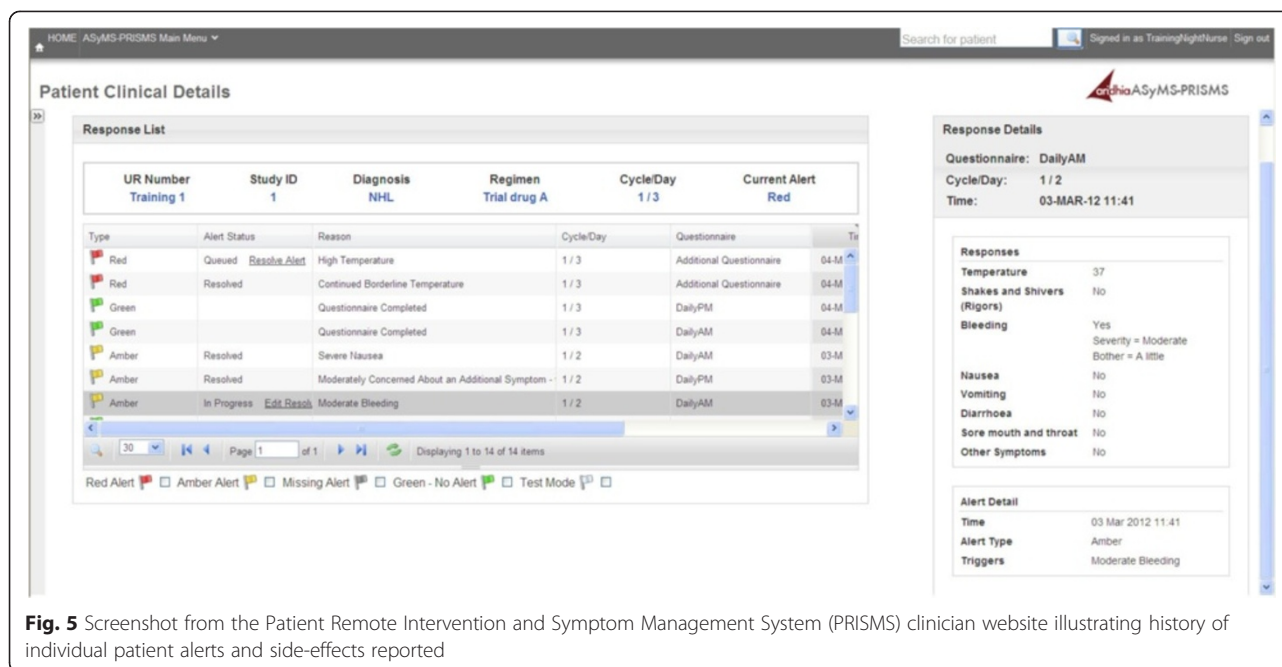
HOME ASyMS-PRISMS Main Menu

Search for patient

Signed in as TrainingNightNurse Sign out

Patient Clinical Details

andhiaASyMS-PRISMS

Response List

| UR Number | Study ID | Diagnosis | Regimen | Cycle/Day | Current Alert |
|---|---|---|---|---|---|
| Training 1 | 1 | NHL | Trial drug A | 1 / 3 | Red |

| Type | Alert Status | Reason | Cycle/Day | Questionnaire | Ti |
|---|---|---|---|---|---|
| Red | Queued Resolve Alert | High Temperature | 1 / 3 | Additional Questionnaire | 04-M |
| Red | Resolved | Continued Borderline Temperature | 1 / 3 | Additional Questionnaire | 04-M |
| Green | | Questionnaire Completed | 1 / 3 | DailyPM | 04-M |
| Green | | Questionnaire Completed | 1 / 3 | DailyAM | 04-M |
| Amber | Resolved | Severe Nausea | 1 / 2 | DailyAM | 03-M |
| Amber | Resolved | Moderately Concerned About an Additional Symptom - | 1 / 2 | DailyPM | 03-M |
| Amber | In Progress Edit Resol | Moderate Bleeding | 1 / 2 | DailyAM | 03-M |

30 Page 1 of 1 Displaying 1 to 14 of 14 items

Red Alert ☐ Amber Alert ☐ Missing Alert ☐ Green - No Alert ☐ Test Mode ☐

Response Details

Questionnaire: DailyAM
Cycle/Day: 1 / 2
Time: 03-MAR-12 11:41

Responses

| | |
|---|---|
| Temperature | 37 |
| Shakes and Shivers (Rigors) | No |
| Bleeding | Yes Severity = Moderate Bother = A little |
| Nausea | No |
| Vomiting | No |
| Diarrhoea | No |
| Sore mouth and throat | No |
| Other Symptoms | No |

Alert Detail

| | |
|---|---|
| Time | 03 Mar 2012 11:41 |
| Alert Type | Amber |
| Triggers | Moderate Bleeding |

Fig. 5 Screenshot from the Patient Remote Intervention and Symptom Management System (PRISMS) clinician website illustrating history of individual patient alerts and side-effects reported